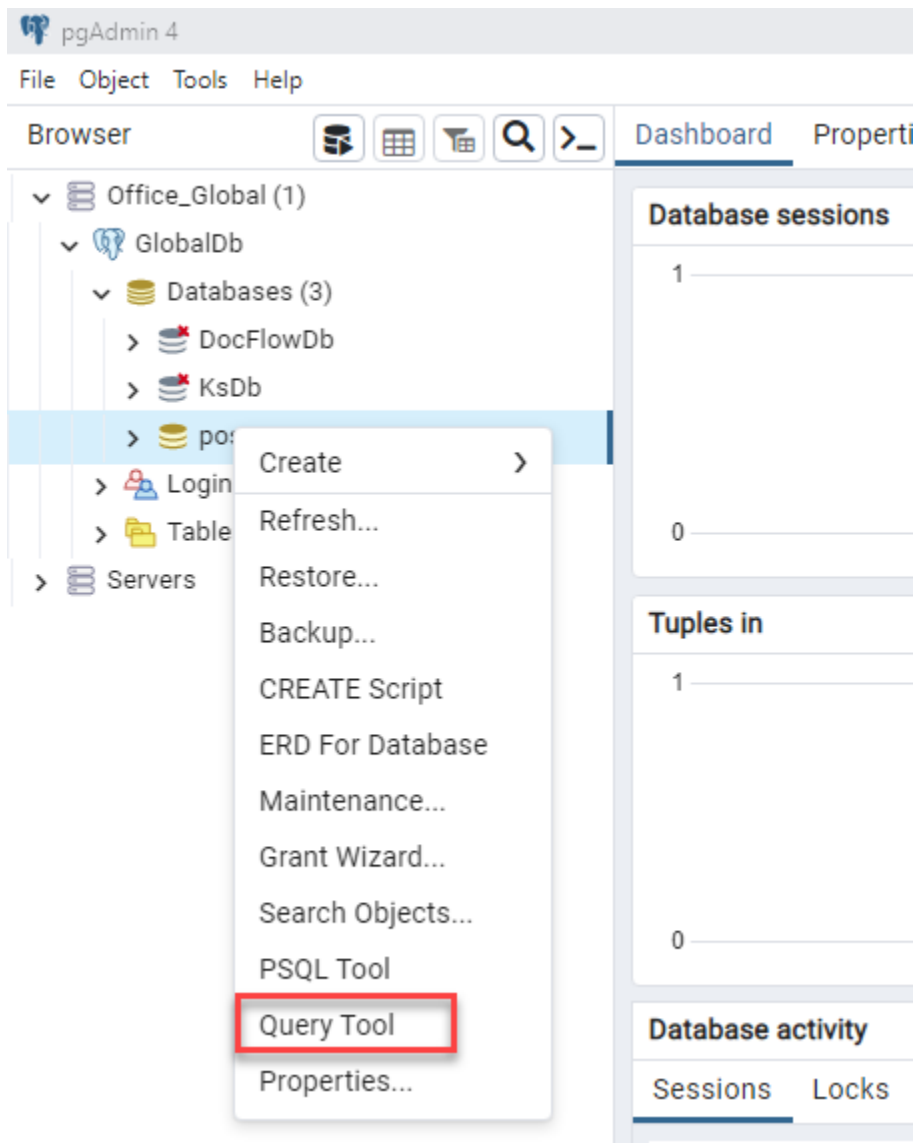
pgAdmin 4

File Object Tools Help

Browser

Dashboard Properti

Office_Global (1)
GlobalDb
Databases (3)
DocFlowDb
KsDb
pos
Login
Table
Servers

Create
Refresh...
Restore...
Backup...
CREATE Script
ERD For Database
Maintenance...
Grant Wizard...
Search Objects...
PSQL Tool
Query Tool
Properties...

Database sessions
1
0

Tuples in
1
0

Database activity
Sessions Locks